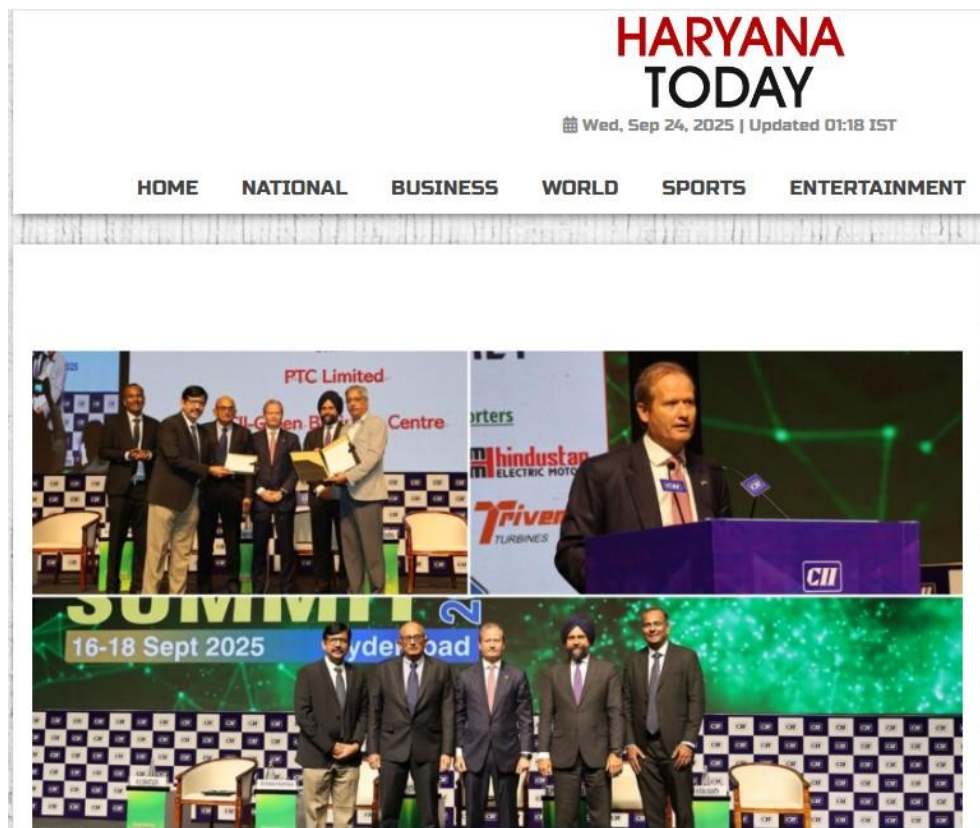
HARYANA TODAY

Wed, Sep 24, 2025 | Updated 01:18 IST

HOME NATIONAL BUSINESS WORLD SPORTS ENTERTAINMENT

PTC Limited
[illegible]-Green B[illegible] Centre

rters
hindustan ELECTRIC MOTO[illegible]
Triven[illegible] TURBINES
CII
CII

SUMMIT 2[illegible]
16-18 Sept 2025 Hyderabad